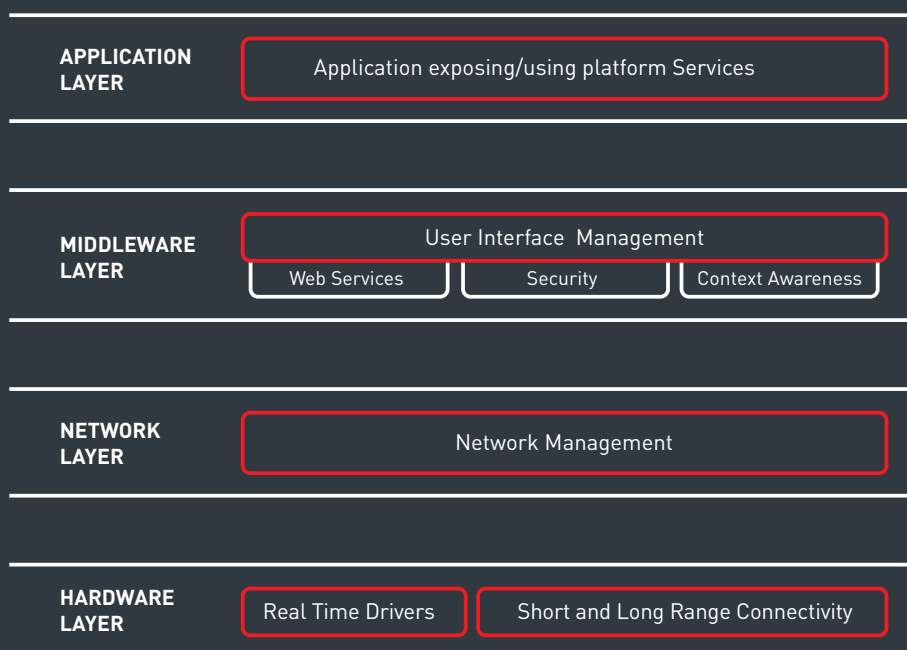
APPLICATION LAYER

Application exposing/using platform Services

MIDDLEWARE LAYER

User Interface Management

Web Services

Security

Context Awareness

NETWORK LAYER

Network Management

HARDWARE LAYER

Real Time Drivers

Short and Long Range Connectivity